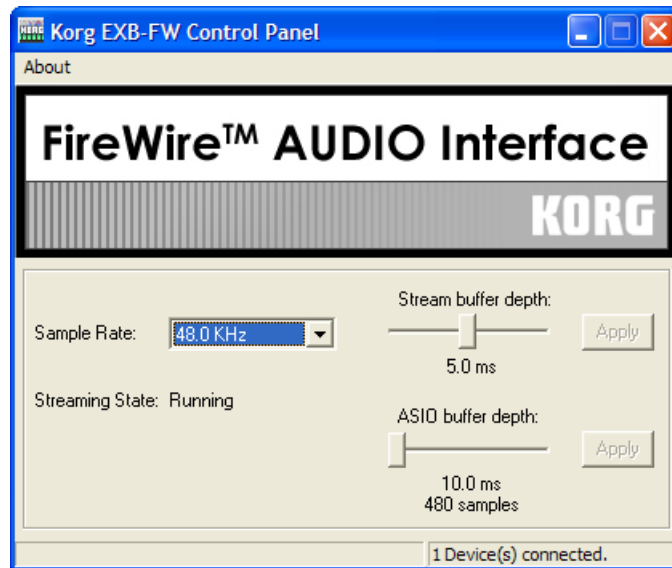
Korg EXB-FW Control Panel

About

FireWire™ AUDIO Interface

KORG

Sample Rate: 48.0 KHz

Streaming State: Running

Stream buffer depth:

5.0 ms

Apply

ASIO buffer depth:

10.0 ms
480 samples

Apply

1 Device(s) connected.